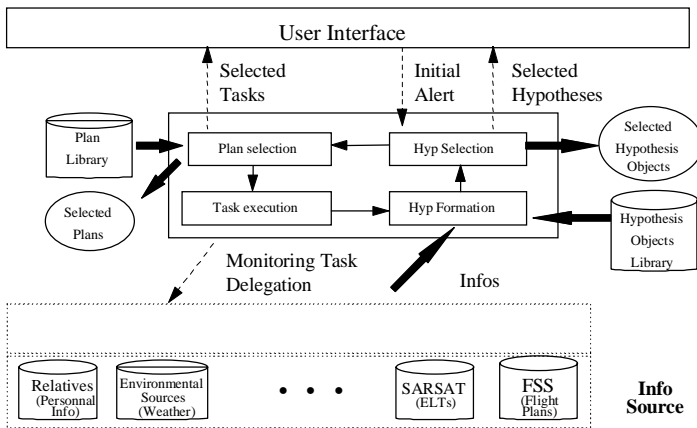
User Interface

Selected Tasks

Initial Alert

Selected Hypotheses

Plan Library

Plan selection

Hyp Selection

Selected Hypothesis Objects

Selected Plans

Task execution

Hyp Formation

Hypothesis Objects Library

Monitoring Task Delegation

Infos

Relatives (Personnal Info)

Environmental Sources (Weather)

• • •

SARSAT (ELTs)

FSS (Flight Plans)

Info Source